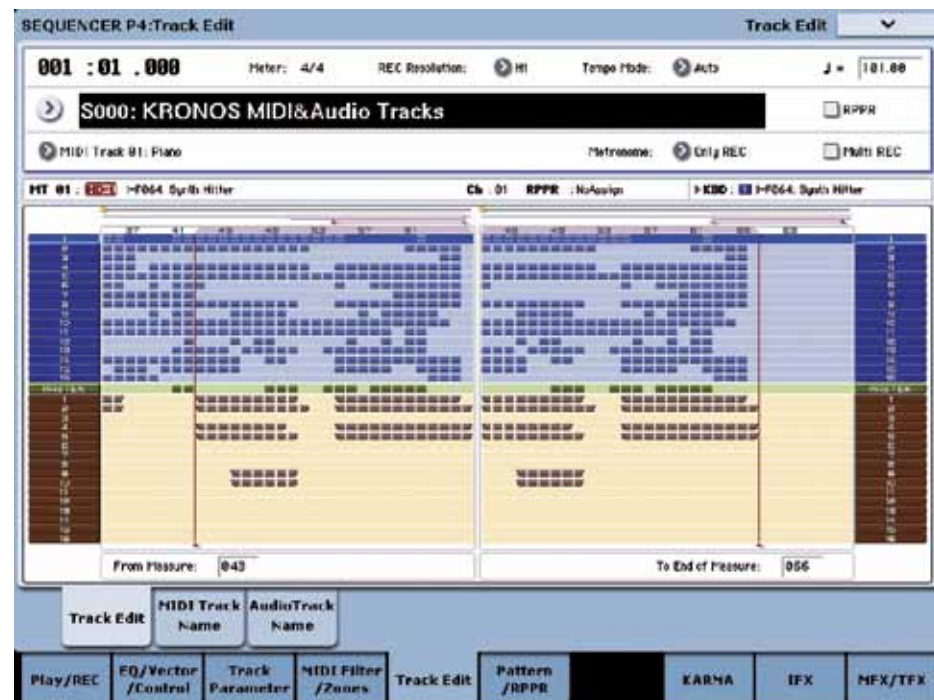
SEQUENCER P4:Track Edit

Track Edit

001 : 01 . 000

Meter: 4/4

REC Resolution: Hi

Tempo Mode: Auto

♩ = 101.00

S000: KRONOS MIDI&Audio Tracks

RPPR

MIDI Track 01: Piano

Metronome: Only REC

Multi REC

MT 01 : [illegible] I-F064: Synth Hitter

Ch : 01 RPPR : NoAssign

KBD : I-F064: Synth Hitter

MASTER

From Measure: 043

To End of Measure: 056

Track Edit

MIDI Track Name

AudioTrack Name

Play/REC

EQ/Vector /Control

Track Parameter

MIDI Filter /Zones

Track Edit

Pattern /RPPR

KARMA

IFX

MFX/TFX